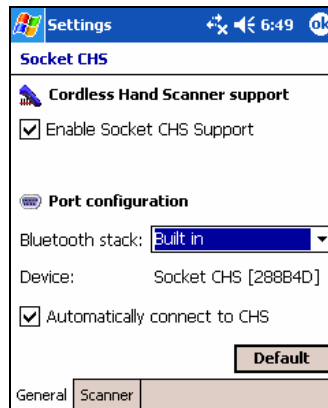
Settings 6:49 ok

Socket CHS

Cordless Hand Scanner support

☑ Enable Socket CHS Support

Port configuration

Bluetooth stack: Built in

Device: Socket CHS [288B4D]

☑ Automatically connect to CHS

Default

General Scanner